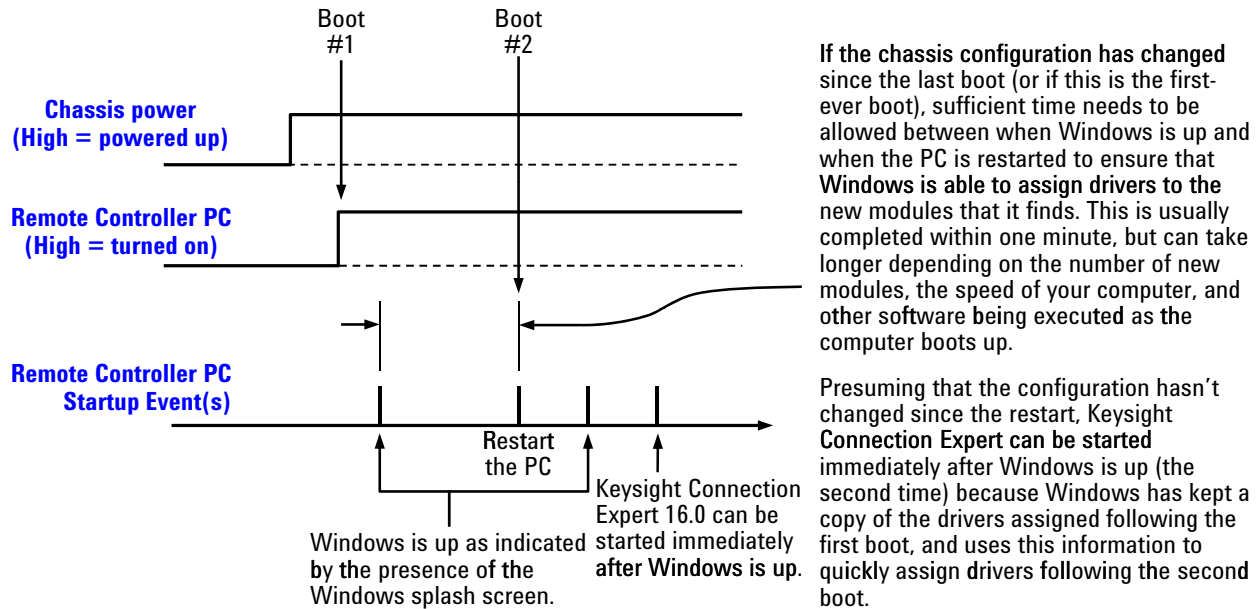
Boot #1

Boot #2

Chassis power (High = powered up)

Remote Controller PC (High = turned on)

Remote Controller PC Startup Event(s)

Restart the PC

Keysight Connection Expert 16.0 can be started immediately after Windows is up.

Windows is up as indicated by the presence of the Windows splash screen.

If the chassis configuration has changed since the last boot (or if this is the first-ever boot), sufficient time needs to be allowed between when Windows is up and when the PC is restarted to ensure that Windows is able to assign drivers to the new modules that it finds. This is usually completed within one minute, but can take longer depending on the number of new modules, the speed of your computer, and other software being executed as the computer boots up.

Presuming that the configuration hasn't changed since the restart, Keysight Connection Expert can be started immediately after Windows is up (the second time) because Windows has kept a copy of the drivers assigned following the first boot, and uses this information to quickly assign drivers following the second boot.